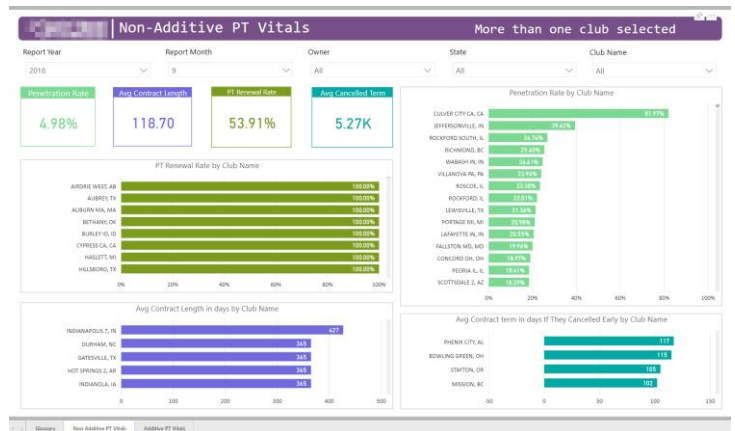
Non-Additive PT Vitals

More than one club selected

Report Year
2018

Report Month
9

Owner
All

State
All

Club Name
All

Penetration Rate
4.98%

Avg Contract Length
118.70

PT Renewal Rate
53.91%

Avg Cancelled Term
5.27K

PT Renewal Rate by Club Name

AIRDRIE WEST, AB 100.00%
AUBREY, TX 100.00%
AUBURN MA, MA 100.00%
BETHANY, OK 100.00%
BURLEY ID, ID 100.00%
CYPRESS CA, CA 100.00%
HASLETT, MI 100.00%
HILLSBORO, TX 100.00%

0% 20% 40% 60% 80% 100%

Penetration Rate by Club Name

CULVER CITY CA, CA 81.97%
JEFFERSONVILLE, IN 39.62%
ROCKFORD SOUTH, IL 26.74%
RICHMOND, BC 25.63%
WABASH IN, IN 24.61%
VILLANOVA PA, PA 23.96%
ROSCOE, IL 22.38%
ROCKFORD, IL 22.01%
LEWISVILLE, TX 21.36%
PORTAGE MI, MI 20.98%
LAFAYETTE IN, IN 20.55%
FALLSTON MD, MD 19.96%
CONCORD OH, OH 18.97%
PEORIA IL, IL 18.41%
SCOTTSDALE 2, AZ 18.29%

0% 20% 40% 60% 80% 100%

Avg Contract Length in days by Club Name

INDIANAPOLIS 7, IN 427
DURHAM, NC 365
GATESVILLE, TX 365
HOT SPRINGS 2, AR 365
INDIANOLA, IA 365

0 100 200 300 400 500

Avg Contract term in days If They Cancelled Early by Club Name

PHENIX CITY, AL 117
BOWLING GREEN, OH 115
STAYTON, OR 105
MISSION, BC 102

-50 0 50 100 150

Glossary
Non Additive PT Vitals
Additive PT Vitals